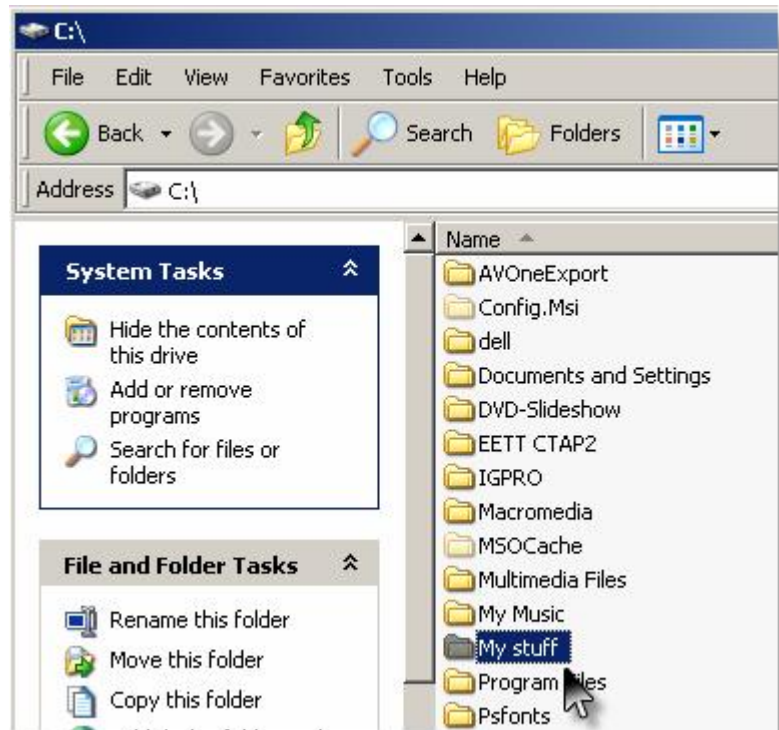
C:\

File Edit View Favorites Tools Help

Back Search Folders

Address C:\

System Tasks

Hide the contents of this drive

Add or remove programs

Search for files or folders

File and Folder Tasks

Rename this folder

Move this folder

Copy this folder

Name

AVOneExport
Config.Msi
dell
Documents and Settings
DVD-Slideshow
EETT CTAP2
IGPRO
Macromedia
MSOCache
Multimedia Files
My Music
My stuff
Program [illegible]iles
Psfonts